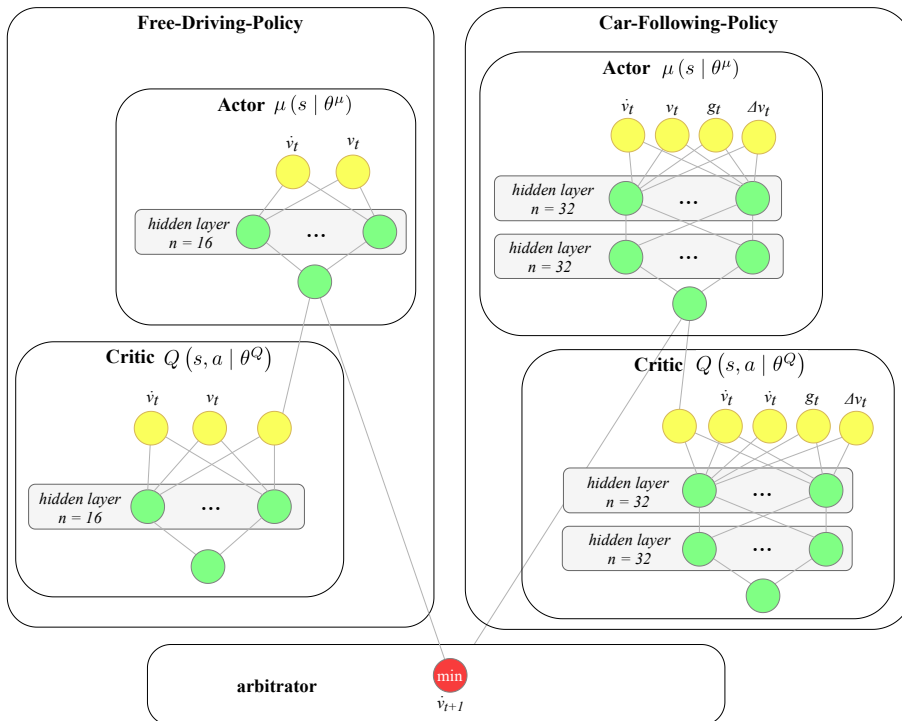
Free-Driving-Policy

Actor $\mu(s \mid \theta^{\mu})$

$\dot{v}_t$ $v_t$

hidden layer
n = 16

...

Critic $Q(s, a \mid \theta^{Q})$

$\dot{v}_t$ $v_t$

hidden layer
n = 16

...

Car-Following-Policy

Actor $\mu(s \mid \theta^{\mu})$

$\dot{v}_t$ $v_t$ $g_t$ $\Delta v_t$

hidden layer
n = 32

...

hidden layer
n = 32

...

Critic $Q(s, a \mid \theta^{Q})$

$\dot{v}_t$ $\dot{v}_t$ $g_t$ $\Delta v_t$

hidden layer
n = 32

...

hidden layer
n = 32

...

arbitrator

min

$\dot{v}_{t+1}$